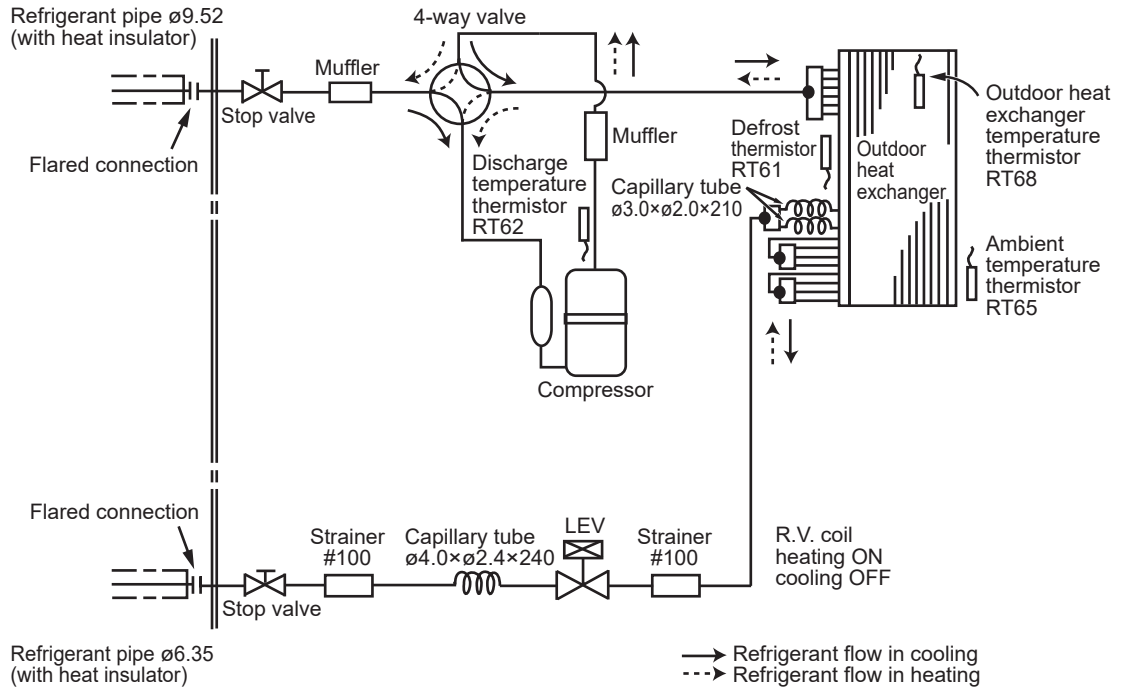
Refrigerant pipe ø9.52
(with heat insulator)

4-way valve

Muffler

Stop valve

Flared connection

Muffler

Discharge temperature thermistor RT62

Defrost thermistor RT61

Outdoor heat exchanger

Outdoor heat exchanger temperature thermistor RT68

Capillary tube ø3.0×ø2.0×210

Ambient temperature thermistor RT65

Compressor

Flared connection

Strainer #100

Capillary tube ø4.0×ø2.4×240

LEV

Strainer #100

R.V. coil
heating ON
cooling OFF

Stop valve

Refrigerant pipe ø6.35
(with heat insulator)

Refrigerant flow in cooling
Refrigerant flow in heating